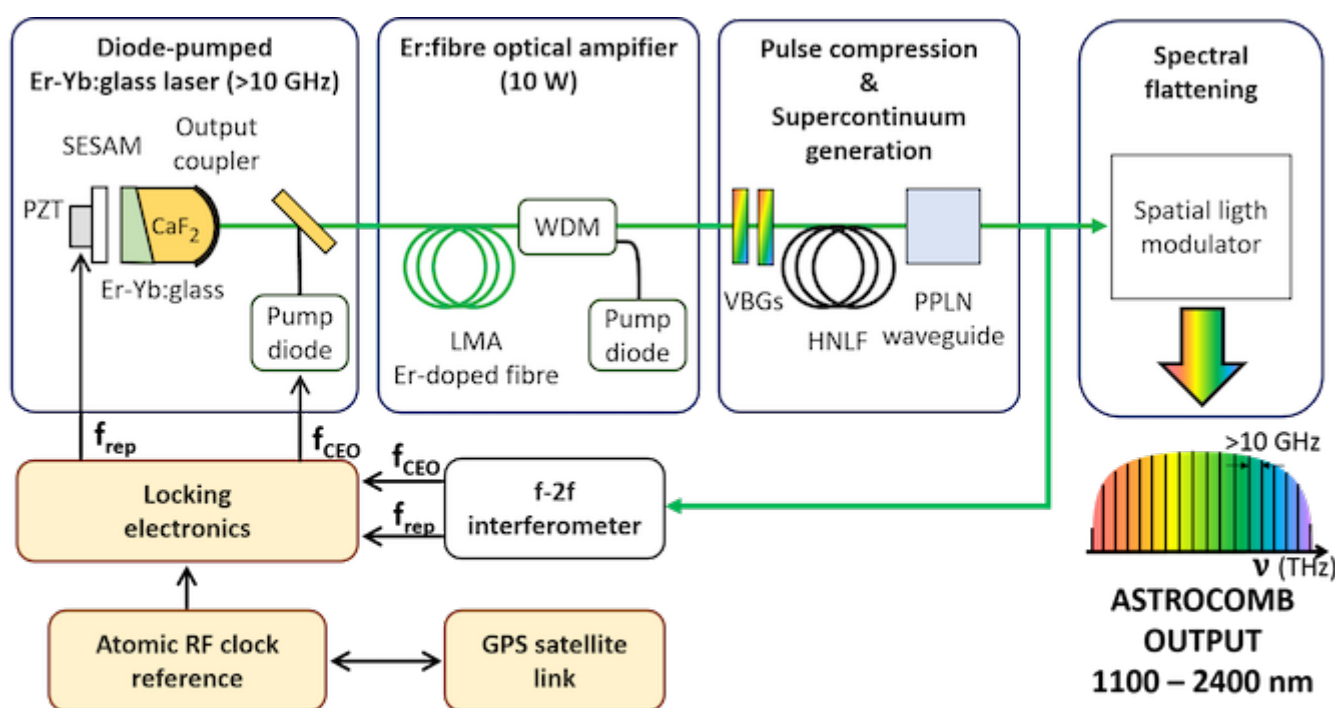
Diode-pumped Er-Yb:glass laser (>10 GHz)

SESAM

Output coupler

PZT

$CaF_2$

Er-Yb:glass

Pump diode

Er:fibre optical ampifier (10 W)

WDM

LMA Er-doped fibre

Pump diode

Pulse compression & Supercontinuum generation

VBGs

HNLF

PPLN waveguide

Spectral flattening

Spatial ligth modulator

>10 GHz

$\nu$ (THz)

ASTROCOMB OUTPUT 1100 – 2400 nm

$f_{rep}$

$f_{CEO}$

Locking electronics

$f_{CEO}$

$f_{rep}$

f-2f interferometer

Atomic RF clock reference

GPS satellite link